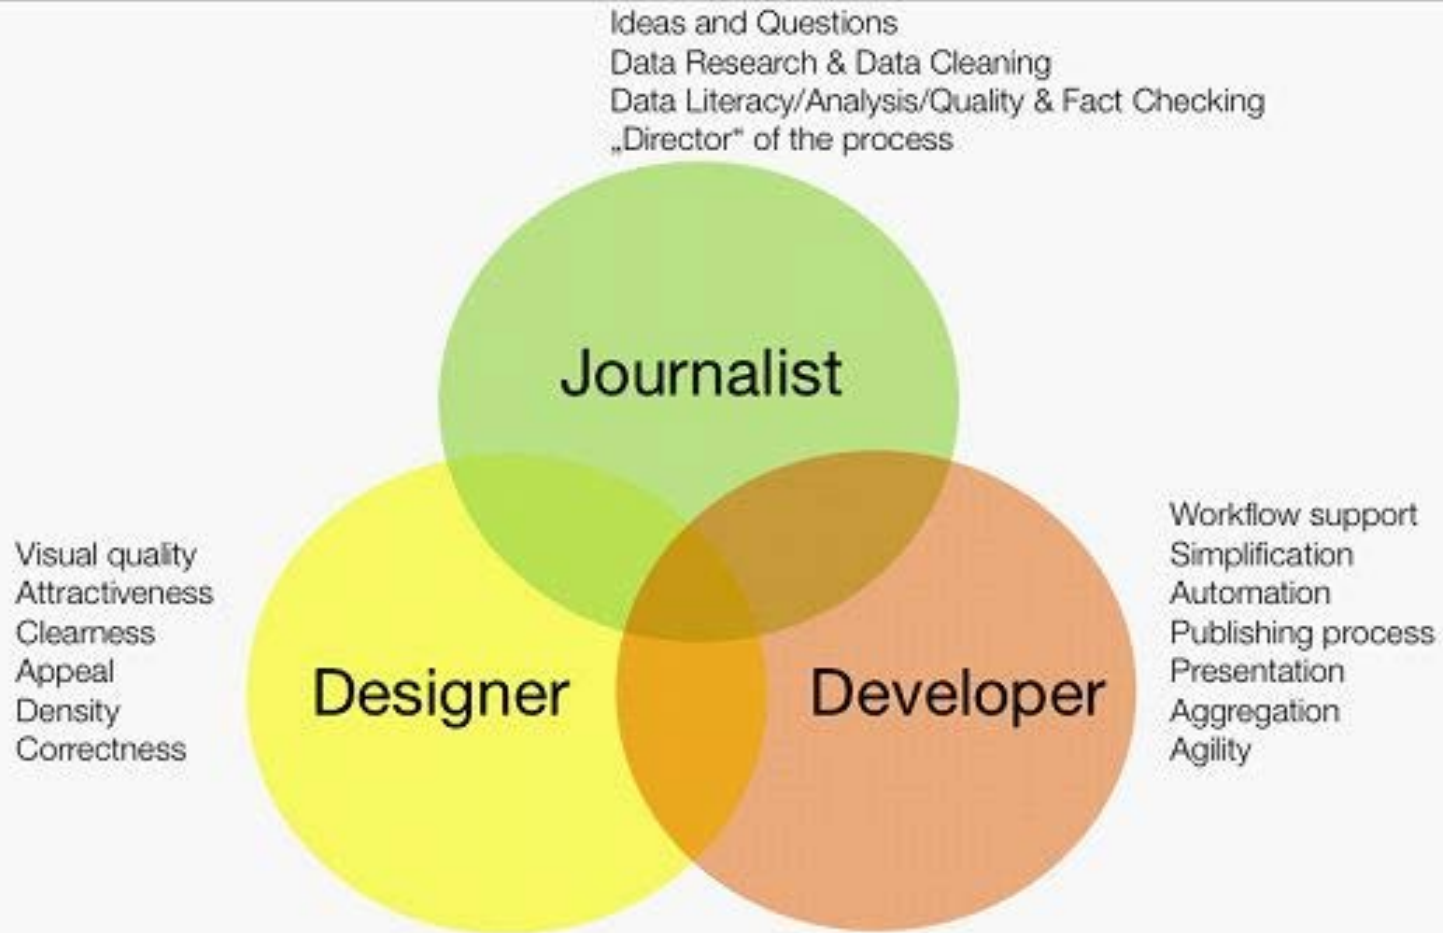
Ideas and Questions
Data Research & Data Cleaning
Data Literacy/Analysis/Quality & Fact Checking
„Director" of the process

Journalist

Visual quality
Attractiveness
Clearness
Appeal
Density
Correctness

Designer

Developer

Workflow support
Simplification
Automation
Publishing process
Presentation
Aggregation
Agility